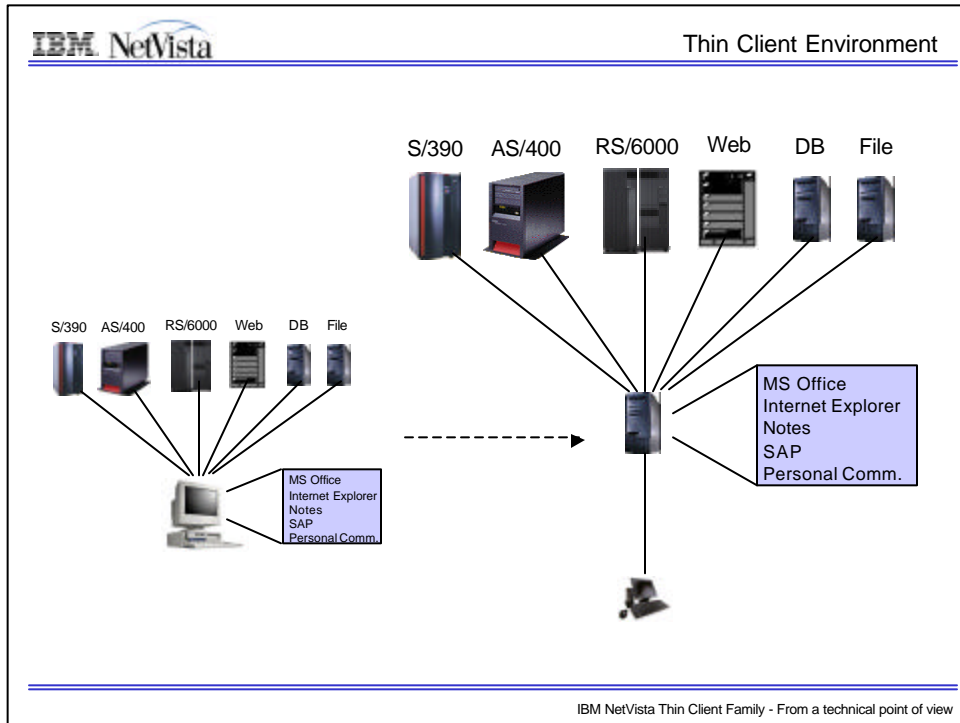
IBM NetVista

Thin Client Environment

S/390 AS/400 RS/6000 Web DB File

S/390 AS/400 RS/6000 Web DB File

MS Office
Internet Explorer
Notes
SAP
Personal Comm.

MS Office
Internet Explorer
Notes
SAP
Personal Comm.

IBM NetVista Thin Client Family - From a technical point of view